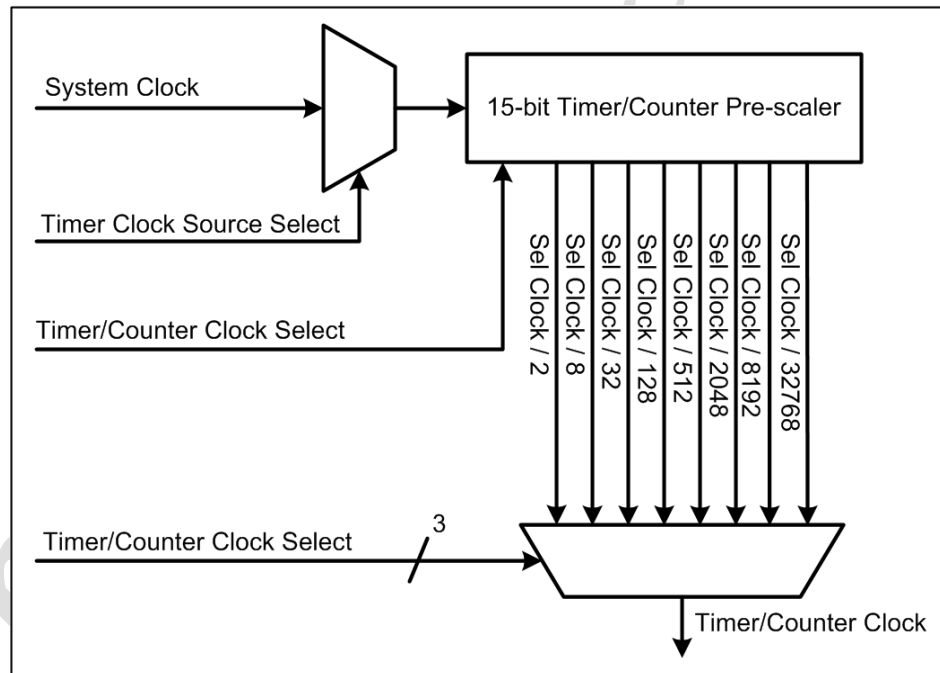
System Clock

15-bit Timer/Counter Pre-scaler

Timer Clock Source Select

Timer/Counter Clock Select

Sel Clock / 2
Sel Clock / 8
Sel Clock / 32
Sel Clock / 128
Sel Clock / 512
Sel Clock / 2048
Sel Clock / 8192
Sel Clock / 32768

Timer/Counter Clock Select

3

Timer/Counter Clock